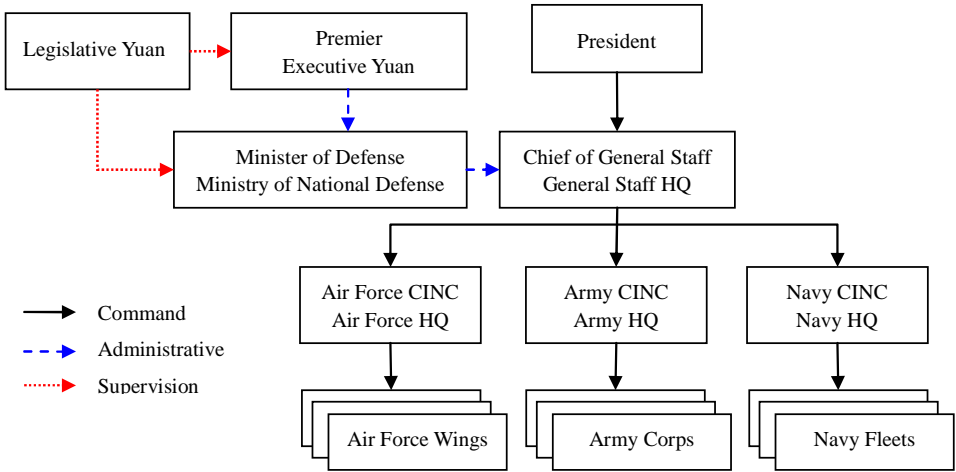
Legislative Yuan

Premier
Executive Yuan

President

Minister of Defense
Ministry of National Defense

Chief of General Staff
General Staff HQ

Air Force CINC
Air Force HQ

Army CINC
Army HQ

Navy CINC
Navy HQ

Command

Administrative

Supervision

Air Force Wings

Army Corps

Navy Fleets